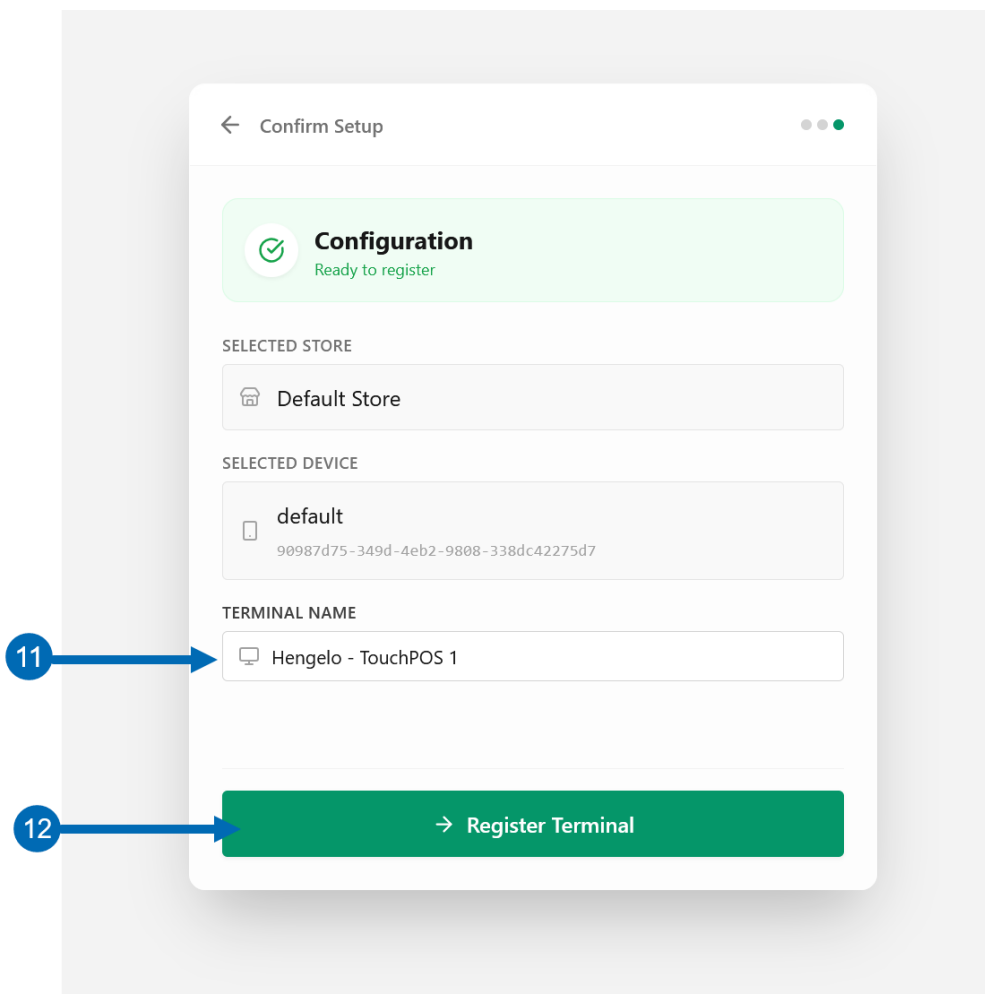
Confirm Setup

Configuration
Ready to register

SELECTED STORE

Default Store

SELECTED DEVICE

default
90987d75-349d-4eb2-9808-338dc42275d7

TERMINAL NAME

11

Hengelo - TouchPOS 1

12

Register Terminal